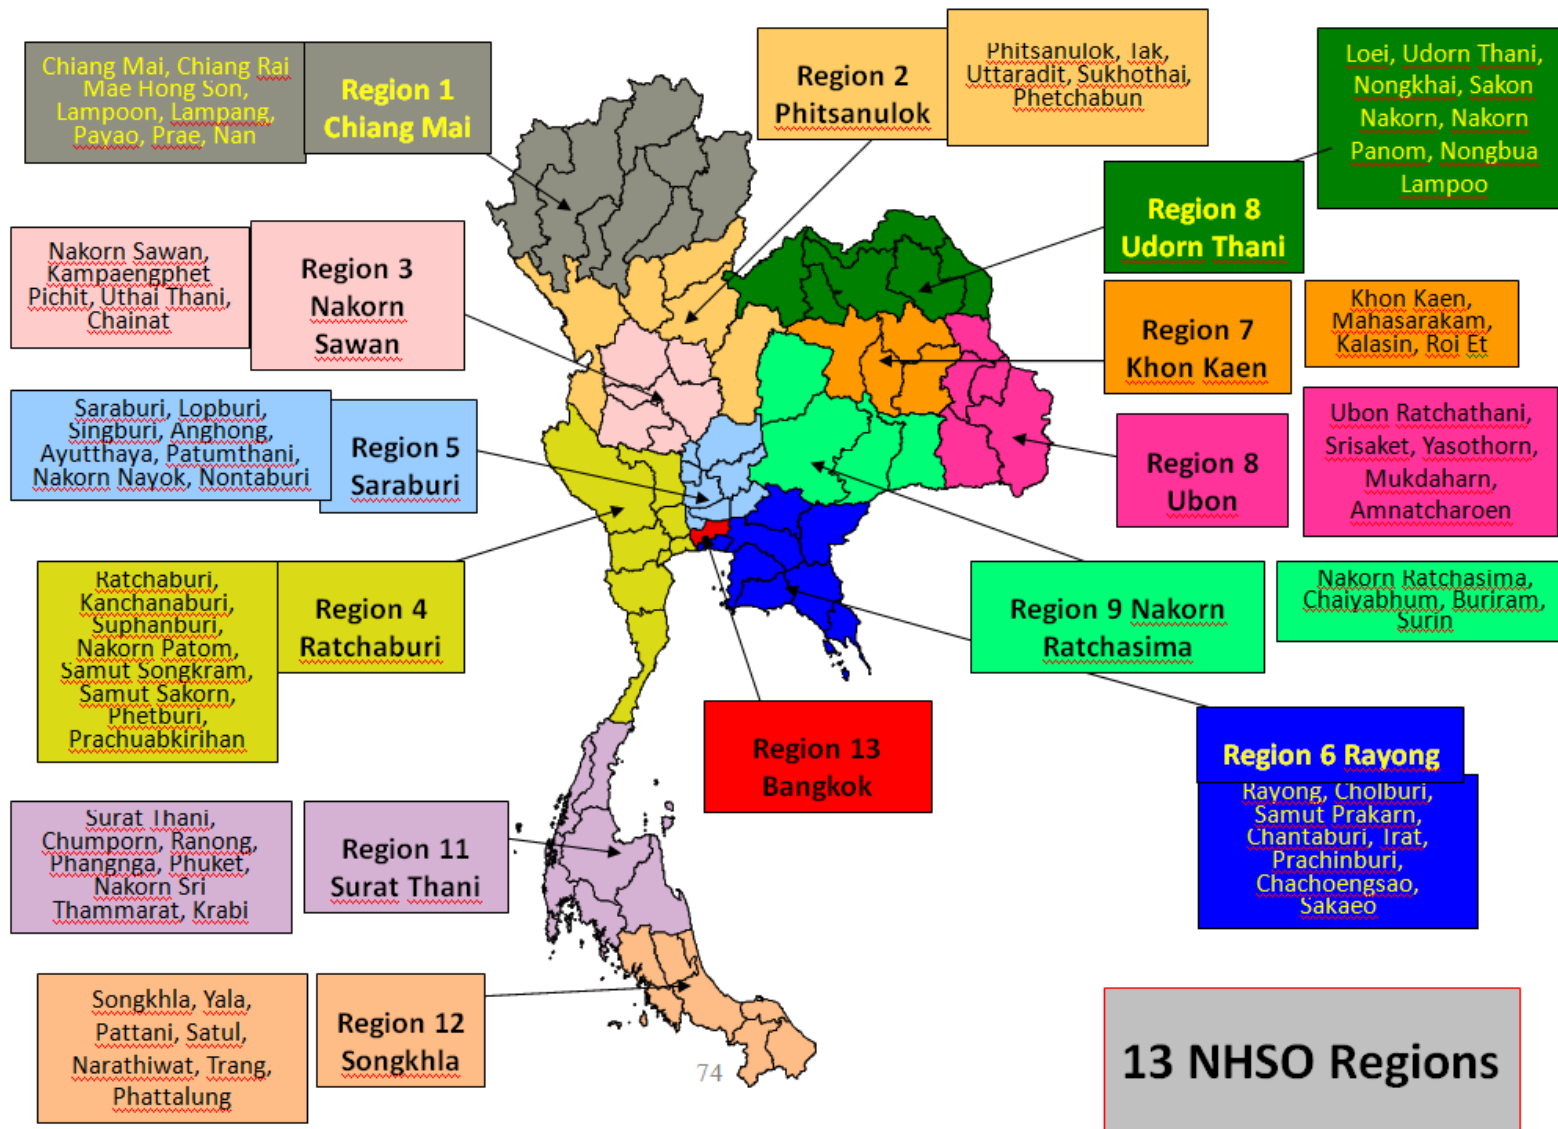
Chiang Mai, Chiang Rai Mae Hong Son, Lampoon, Lampang, Payao, Prae, Nan

Region 1 Chiang Mai

Region 2 Phitsanulok

Phitsanulok, Tak, Uttaradit, Sukhothai, Phetchabun

Loei, Udorn Thani, Nongkhai, Sakon Nakorn, Nakorn Panom, Nongbua Lampoo

Region 8 Udorn Thani

Nakorn Sawan, Kampaengphet Pichit, Uthai Thani, Chainat

Region 3 Nakorn Sawan

Region 7 Khon Kaen

Khon Kaen, Mahasarakam, Kalasin, Roi Et

Saraburi, Lopburi, Singburi, Anghong, Ayutthaya, Patumthani, Nakorn Nayok, Nontaburi

Region 5 Saraburi

Region 8 Ubon

Ubon Ratchathani, Srisaket, Yasothorn, Mukdaharn, Amnatcharoen

Ratchaburi, Kanchanaburi, Suphanburi, Nakorn Patom, Samut Songkram, Samut Sakorn, Phetburi, Prachuabkirihan

Region 4 Ratchaburi

Region 9 Nakorn Ratchasima

Nakorn Ratchasima, Chaiyabhum, Buriram, Surin

Region 13 Bangkok

Region 6 Rayong

Rayong, Cholburi, Samut Prakarn, Chantaburi, Trat, Prachinburi, Chachoengsao, Sakaeo

Surat Thani, Chumporn, Ranong, Phangnga, Phuket, Nakorn Sri Thammarat, Krabi

Region 11 Surat Thani

Songkhla, Yala, Pattani, Satul, Narathiwat, Trang, Phattalung

Region 12 Songkhla

74

13 NHSO Regions